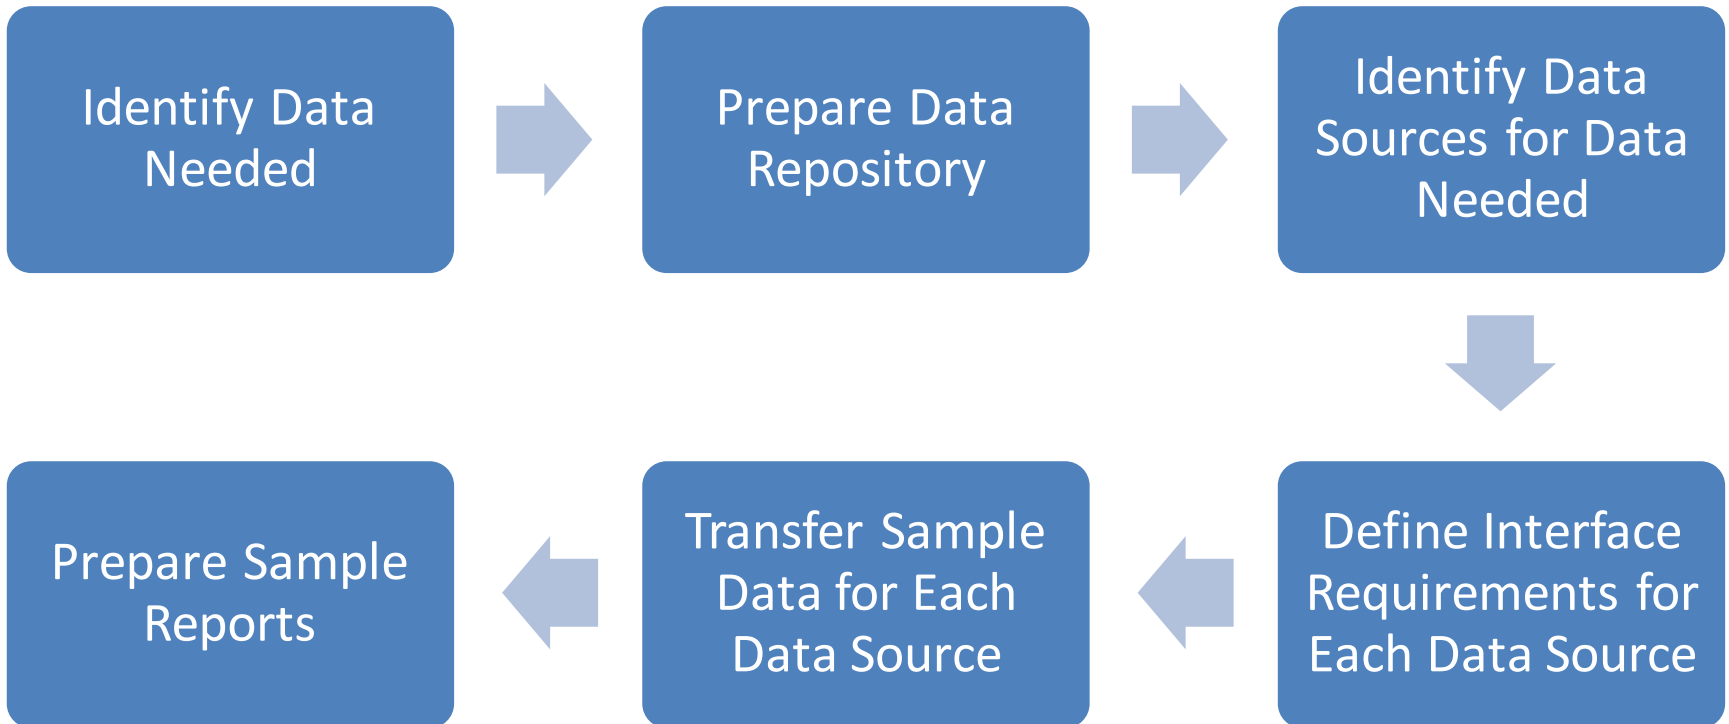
Identify Data Needed

Prepare Data Repository

Identify Data Sources for Data Needed

Define Interface Requirements for Each Data Source

Transfer Sample Data for Each Data Source

Prepare Sample Reports